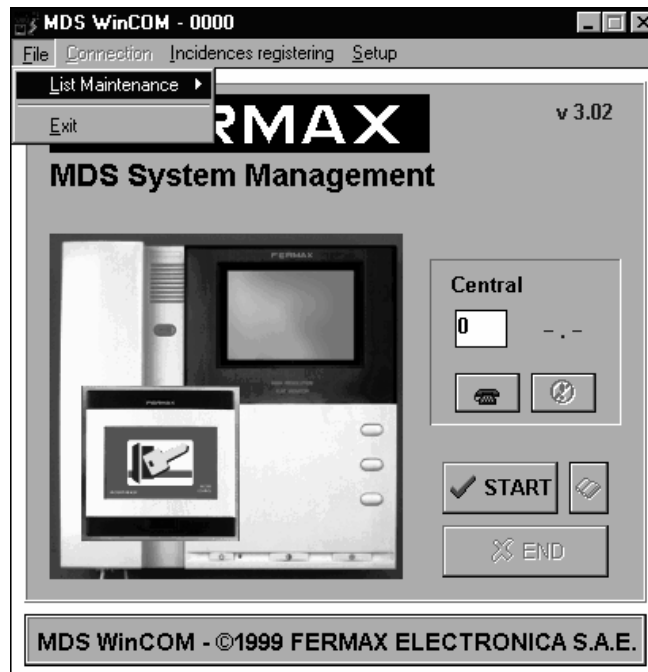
MDS WinCOM - 0000

File Connection Incidences registering Setup

List Maintenance

Exit

RMAX

v 3.02

MDS System Management

FERMAX

Fermax

Central

0

-.-

START

END

MDS WinCOM - ©1999 FERMAX ELECTRONICA S.A.E.